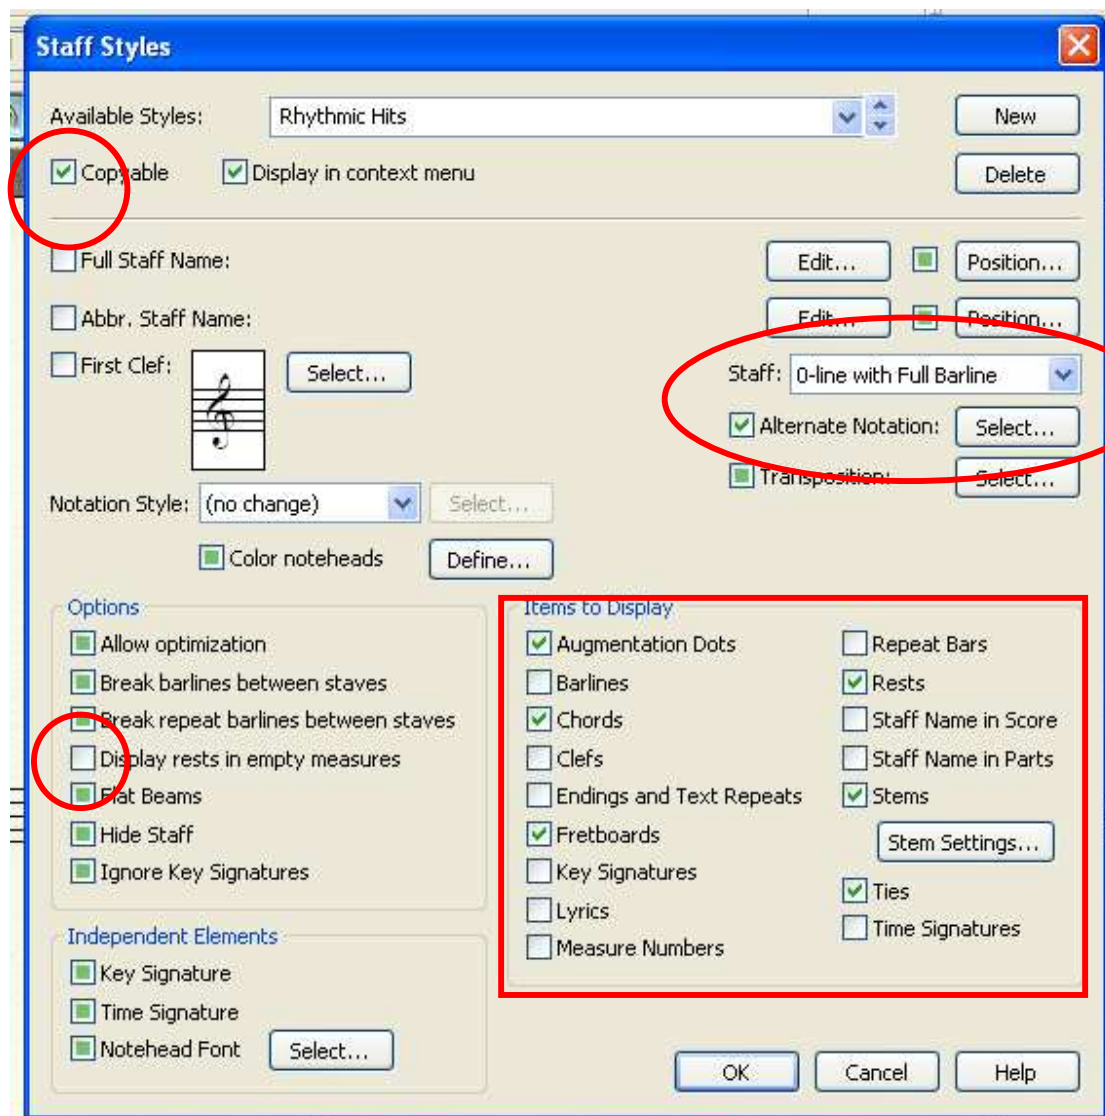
Staff Styles

Available Styles: Rhythmic Hits
New
Copyable
Display in context menu
Delete

Full Staff Name:
Edit...
Position...
Abbr. Staff Name:
Edit...
Position...
First Clef:
Select...
Staff: 0-line with Full Barline
Alternate Notation:
Select...
Transposition:
Select...
Notation Style: (no change)
Select...
Color noteheads
Define...

Options
Allow optimization
Break barlines between staves
Break repeat barlines between staves
Display rests in empty measures
Flat Beams
Hide Staff
Ignore Key Signatures

Independent Elements
Key Signature
Time Signature
Notehead Font
Select...

Items to Display
Augmentation Dots
Barlines
Chords
Clefs
Endings and Text Repeats
Fretboards
Key Signatures
Lyrics
Measure Numbers
Repeat Bars
Rests
Staff Name in Score
Staff Name in Parts
Stems
Stem Settings...
Ties
Time Signatures

OK
Cancel
Help